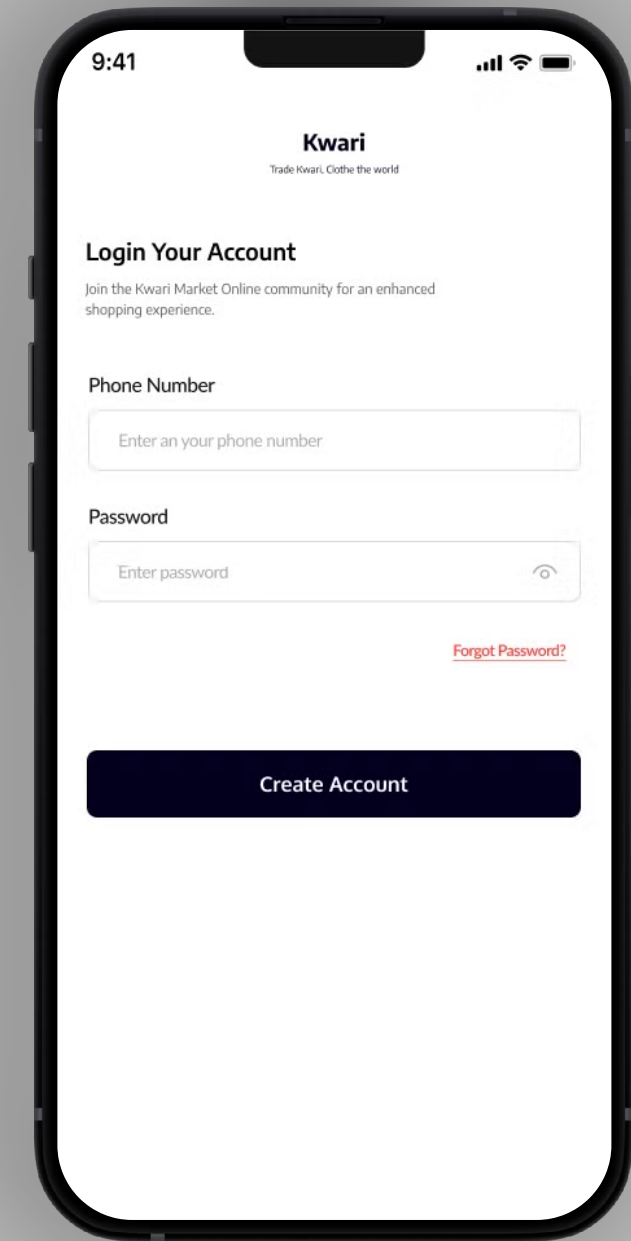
9:41

Kwari
Trade Kwari, Clothe the world

Login Your Account
Join the Kwari Market Online community for an enhanced shopping experience.

Phone Number
Enter an your phone number

Password
Enter password

Forgot Password?

Create Account